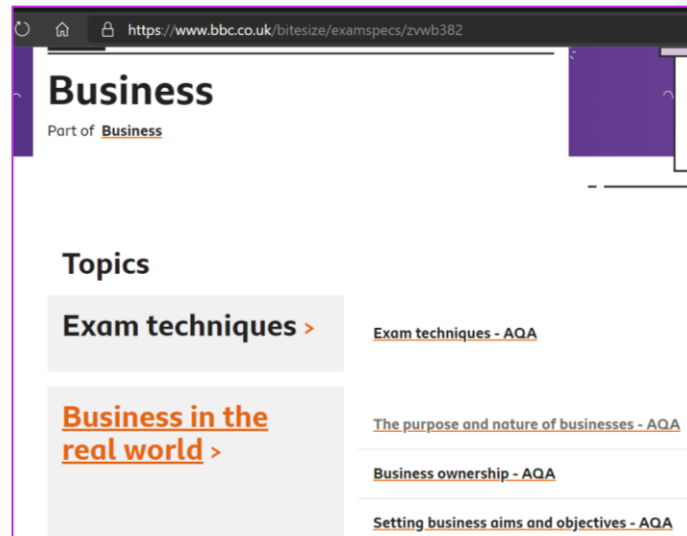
https://www.bbc.co.uk/bitesize/examspecs/zvwb382

Business

Part of Business

Topics

Exam techniques >

Exam techniques - AQA

Business in the real world >

The purpose and nature of businesses - AQA

Business ownership - AQA

Setting business aims and objectives - AQA